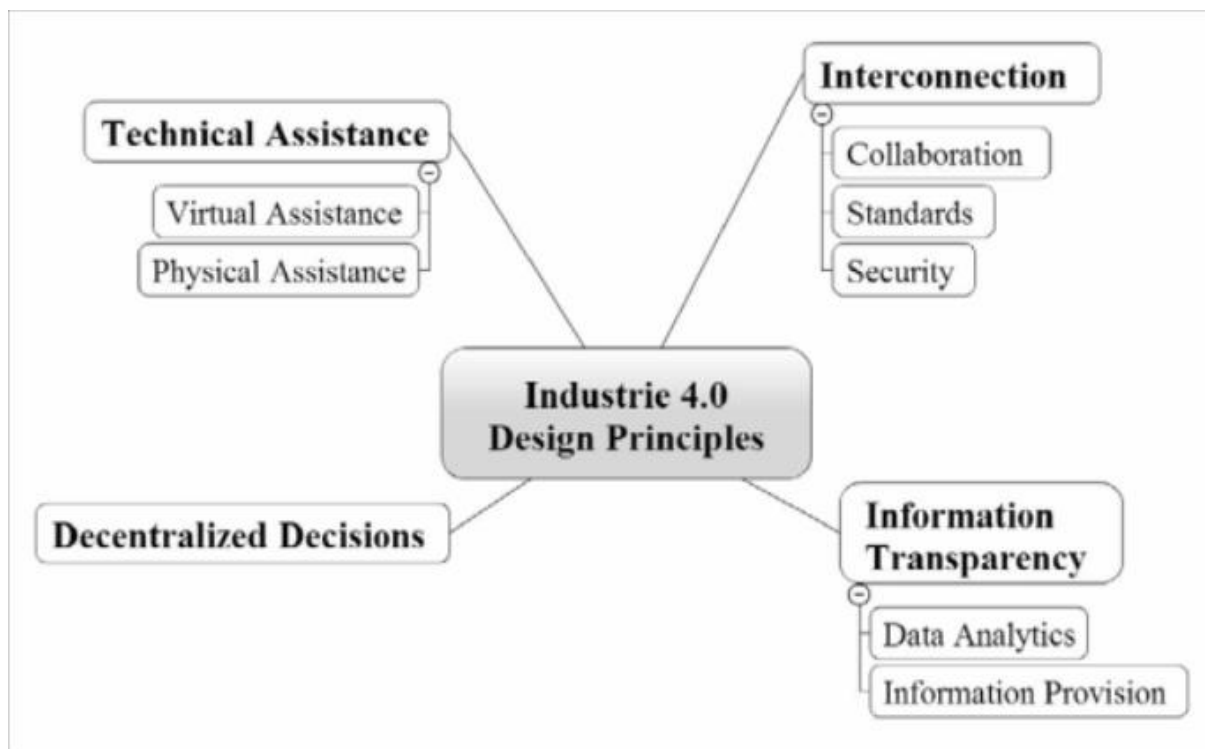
Technical Assistance

Virtual Assistance

Physical Assistance

Interconnection

Collaboration

Standards

Security

Industrie 4.0
Design Principles

Decentralized Decisions

Information Transparency

Data Analytics

Information Provision